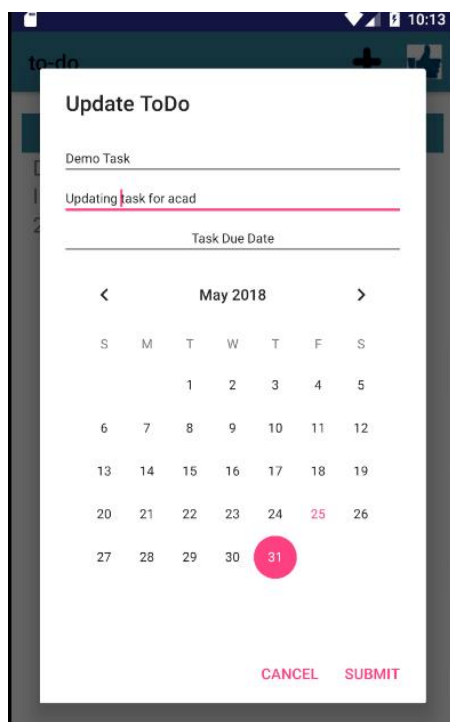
10:13

to-do

Update ToDo

Demo Task

Updating task for acad

Task Due Date

May 2018

| S | M | T | W | T | F | S |
|---|---|---|---|---|---|---|
| | | 1 | 2 | 3 | 4 | 5 |
| 6 | 7 | 8 | 9 | 10 | 11 | 12 |
| 13 | 14 | 15 | 16 | 17 | 18 | 19 |
| 20 | 21 | 22 | 23 | 24 | 25 | 26 |
| 27 | 28 | 29 | 30 | 31 | | |

CANCEL SUBMIT